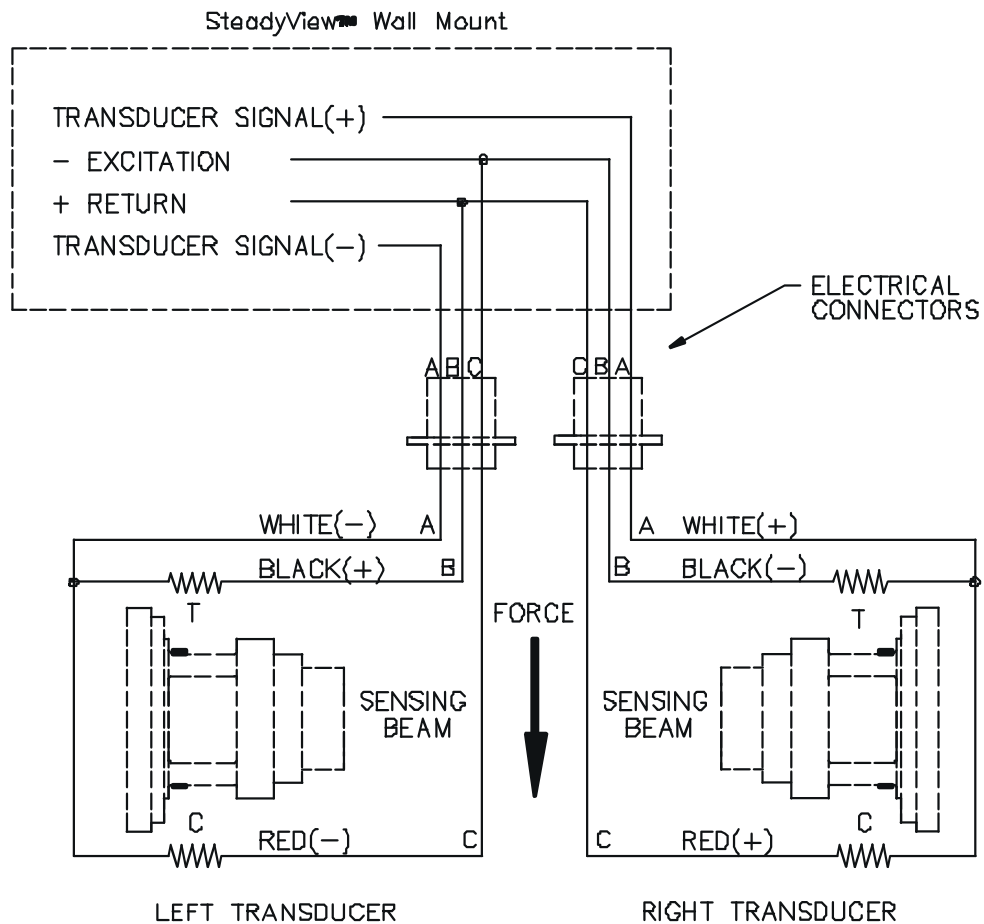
SteadyView™ Wall Mount

TRANSDUCER SIGNAL(+)
– EXCITATION
+ RETURN
TRANSDUCER SIGNAL(–)

ELECTRICAL CONNECTORS

ABC
CBA

WHITE(–) A
BLACK(+) B
A WHITE(+)
B BLACK(–)

T
FORCE
T

SENSING BEAM
SENSING BEAM

C
RED(–) C
C RED(+)
C

LEFT TRANSDUCER
RIGHT TRANSDUCER